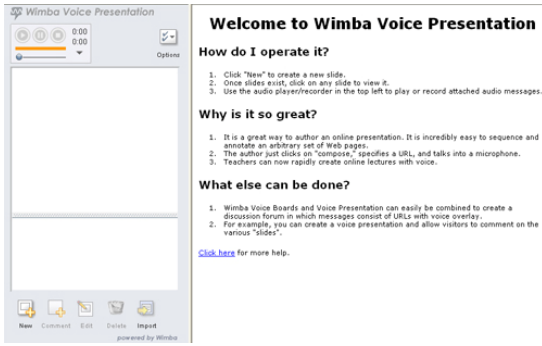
Wimba Voice Presentation

0:00
0:00

Options

New Comment Edit Delete Import
powered by Wimba

Welcome to Wimba Voice Presentation

How do I operate it?

1. Click "New" to create a new slide.
2. Once slides exist, click on any slide to view it.
3. Use the audio player/recorder in the top left to play or record attached audio messages.

Why is it so great?

1. It is a great way to author an online presentation. It is incredibly easy to sequence and annotate an arbitrary set of Web pages.
2. The author just clicks on "compose", specifies a URL, and talks into a microphone.
3. Teachers can now rapidly create online lectures with voice.

What else can be done?

1. Wimba Voice Boards and Voice Presentation can easily be combined to create a discussion forum in which messages consist of URLs with voice overlay.
2. For example, you can create a voice presentation and allow visitors to comment on the various "slides".

Click here for more help.